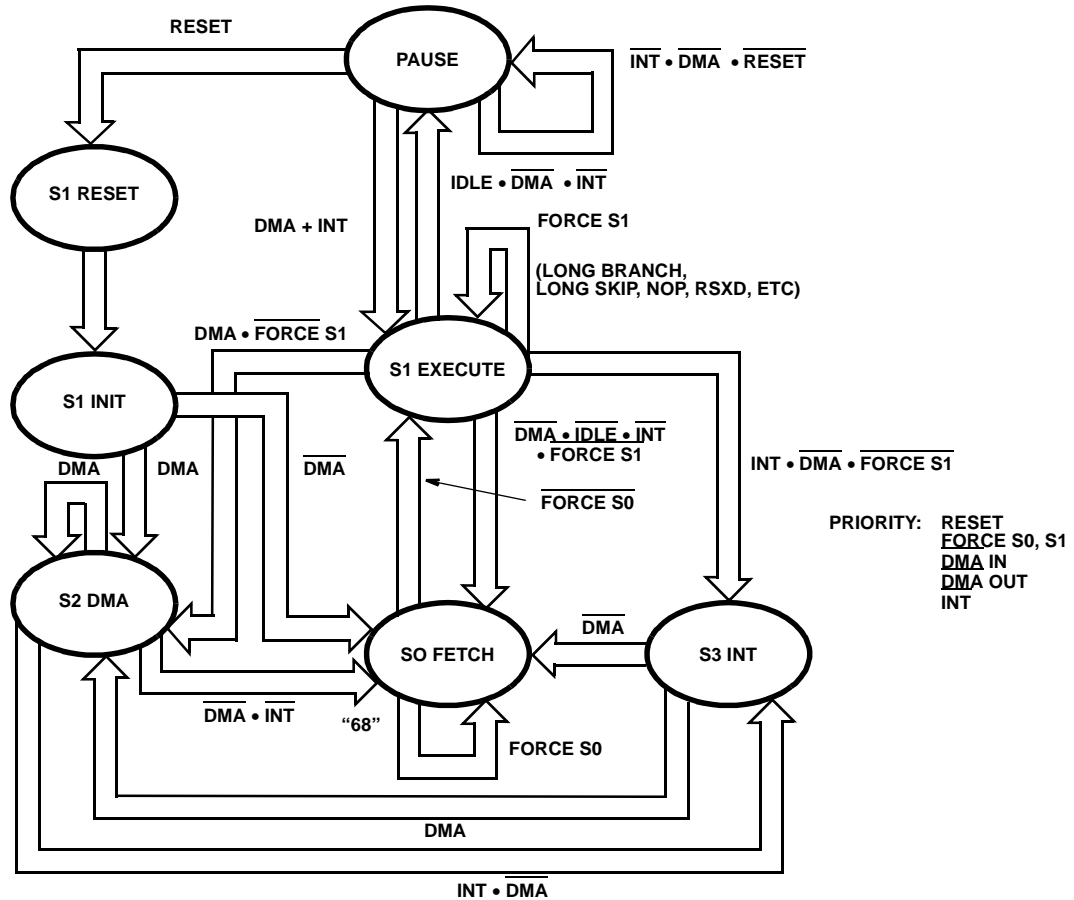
RESET

PAUSE

$\overline{INT} \bullet \overline{DMA} \bullet \overline{RESET}$

S1 RESET

IDLE $\bullet$ $\overline{DMA}$ $\bullet$ $\overline{INT}$

FORCE S1

DMA + INT

(LONG BRANCH, LONG SKIP, NOP, RSXD, ETC)

DMA $\bullet$ $\overline{FORCE\ S1}$

S1 EXECUTE

S1 INIT

$\overline{DMA} \bullet \overline{IDLE} \bullet \overline{INT}$ $\bullet$ $\overline{FORCE\ S1}$

DMA

DMA

$\overline{DMA}$

INT $\bullet$ $\overline{DMA}$ $\bullet$ $\overline{FORCE\ S1}$

$\overline{FORCE\ S0}$

PRIORITY: RESET
FORCE S0, S1
DMA IN
DMA OUT
INT

S2 DMA

$\overline{DMA}$

SO FETCH

S3 INT

$\overline{DMA} \bullet \overline{INT}$

"68"

FORCE S0

DMA

INT $\bullet$ $\overline{DMA}$